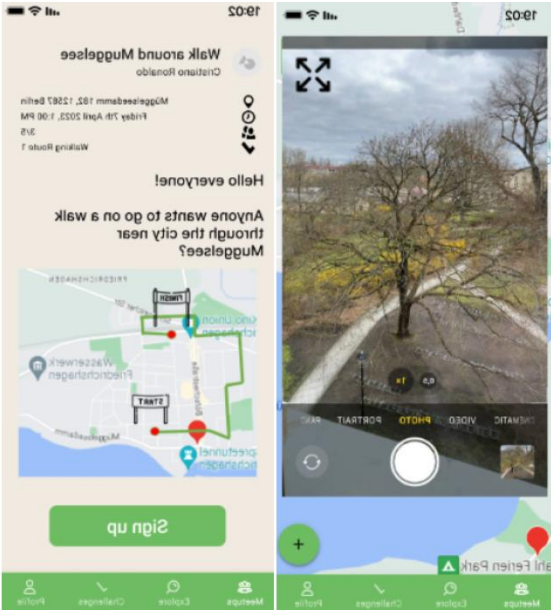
19:02

Walk around Muggelsee
Cristiano Ronaldo

Müggelseedamm 182, 12587 Berlin
Friday 7th April 2023, 1:00 PM
3/5
Walking Route 1

Hello everyone!

Anyone wants to go on a walk through the city near Muggelsee?

FRIEDRICHSHAGEN
FINISH
Kino Union Friedrichshagen
Wasserwerk Friedrichshagen
START
Spreetunnel Friedrichshagen

Sign up

Meetups
Explore
Challenges
Profile

19:02

1x
0,5
CINEMATIC
VIDEO
PHOTO
PORTRAIT
PANO

Meetups
Explore
Challenges
Profile
Ferien Park